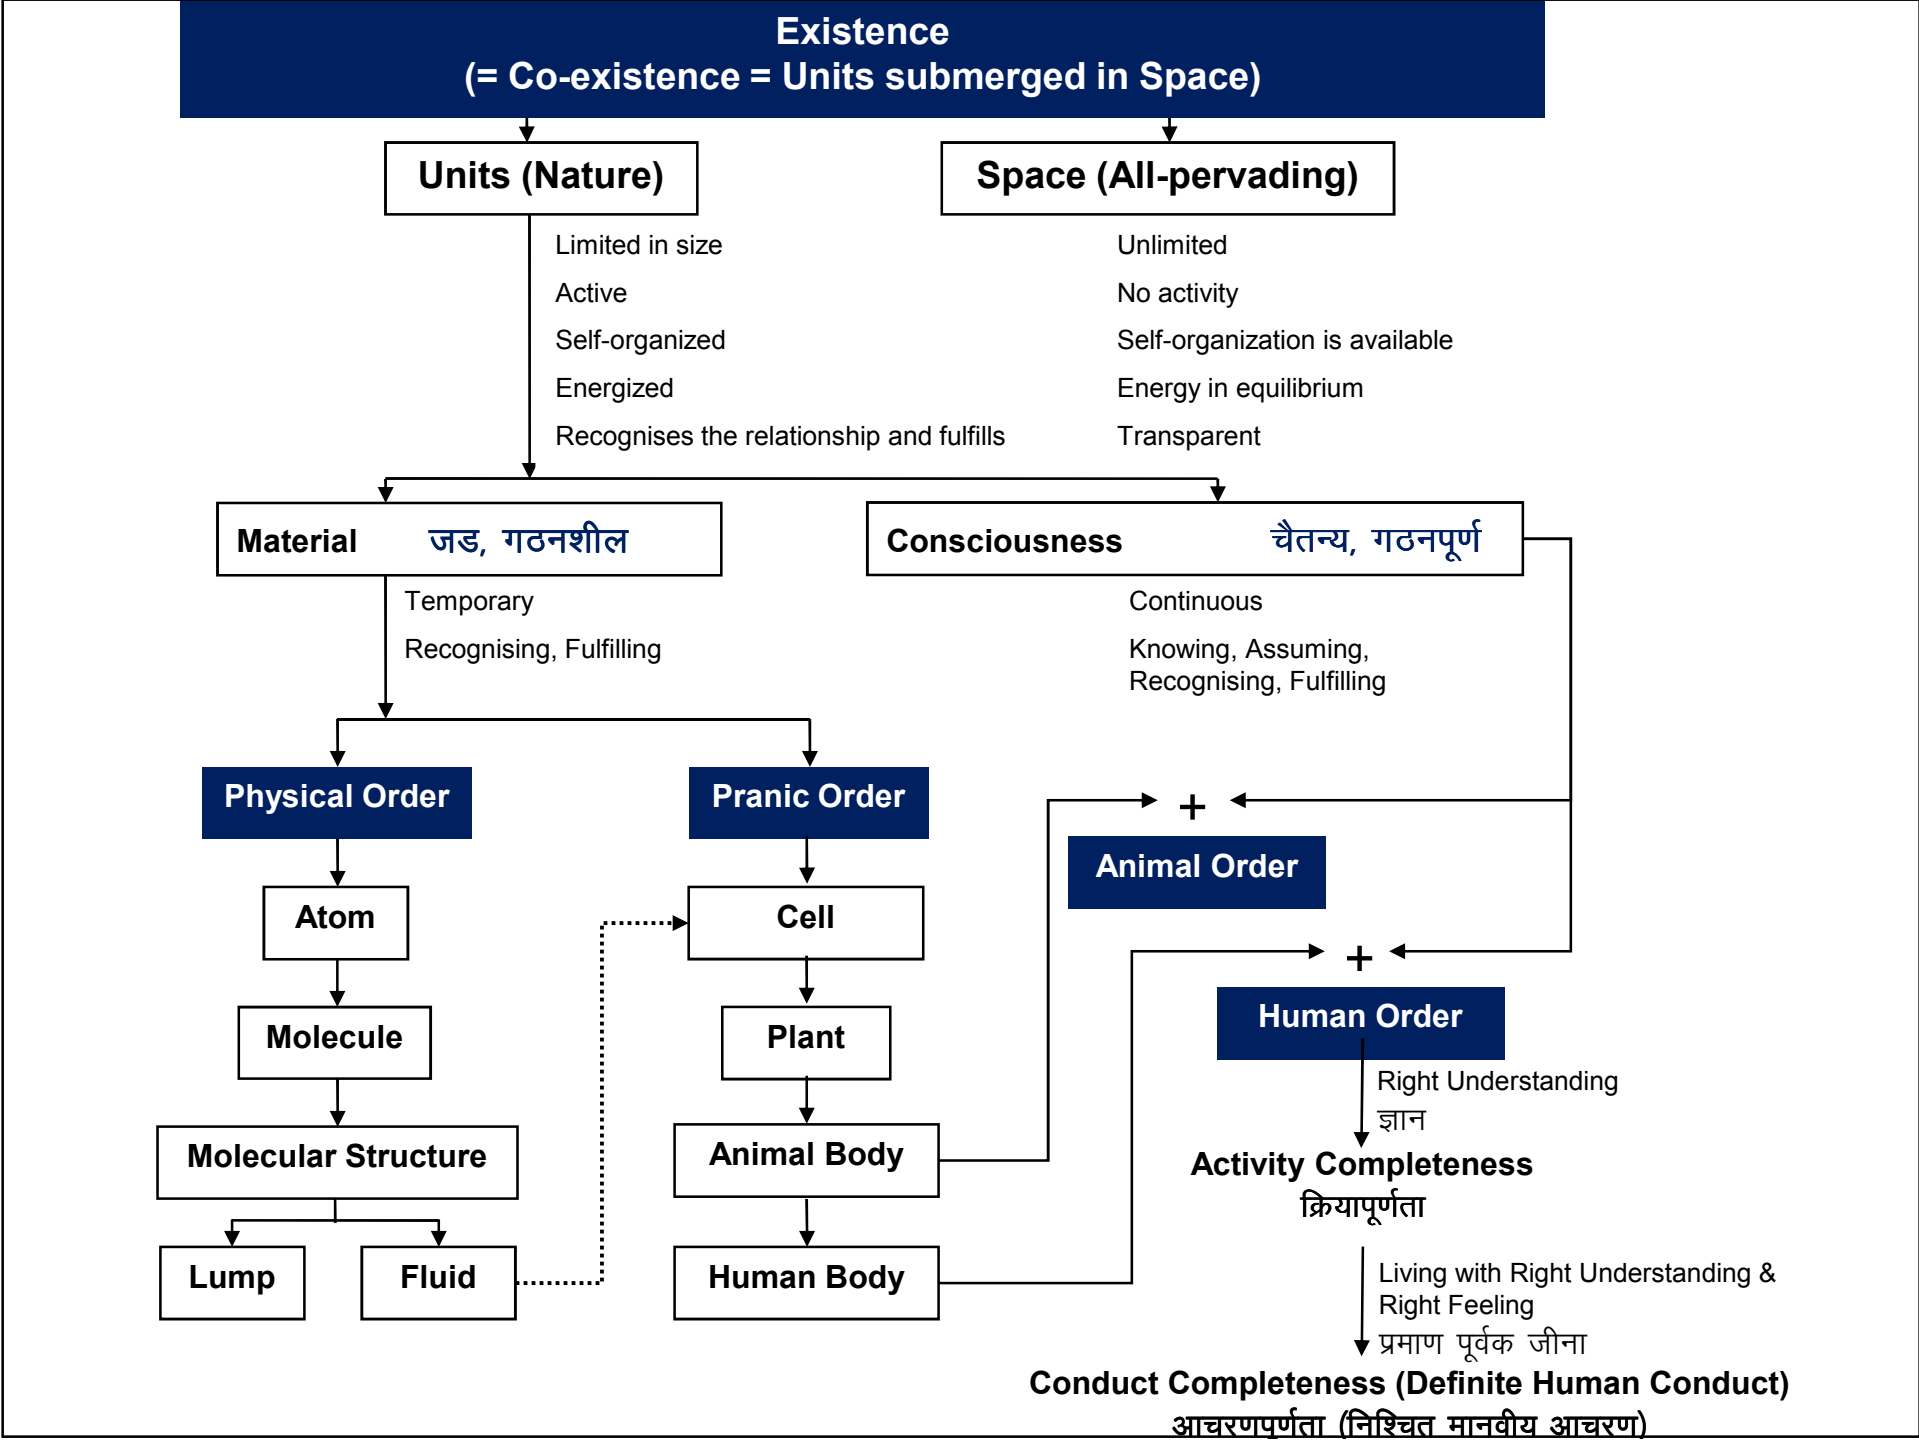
Existence
(= Co-existence = Units submerged in Space)

Units (Nature)

Space (All-pervading)

Limited in size
Active
Self-organized
Energized
Recognises the relationship and fulfills

Unlimited
No activity
Self-organization is available
Energy in equilibrium
Transparent

Material जड, गठनशील

Consciousness चैतन्य, गठनपूर्ण

Temporary
Recognising, Fulfilling

Continuous
Knowing, Assuming, Recognising, Fulfilling

Physical Order

Pranic Order

+

Animal Order

Atom

Cell

+

Molecule

Plant

Human Order

Right Understanding
ज्ञान

Molecular Structure

Animal Body

Activity Completeness
क्रियापूर्णता

Lump

Fluid

Human Body

Living with Right Understanding & Right Feeling
प्रमाण पूर्वक जीना

Conduct Completeness (Definite Human Conduct)
आचरणपूर्णता (निश्चित मानवीय आचरण)